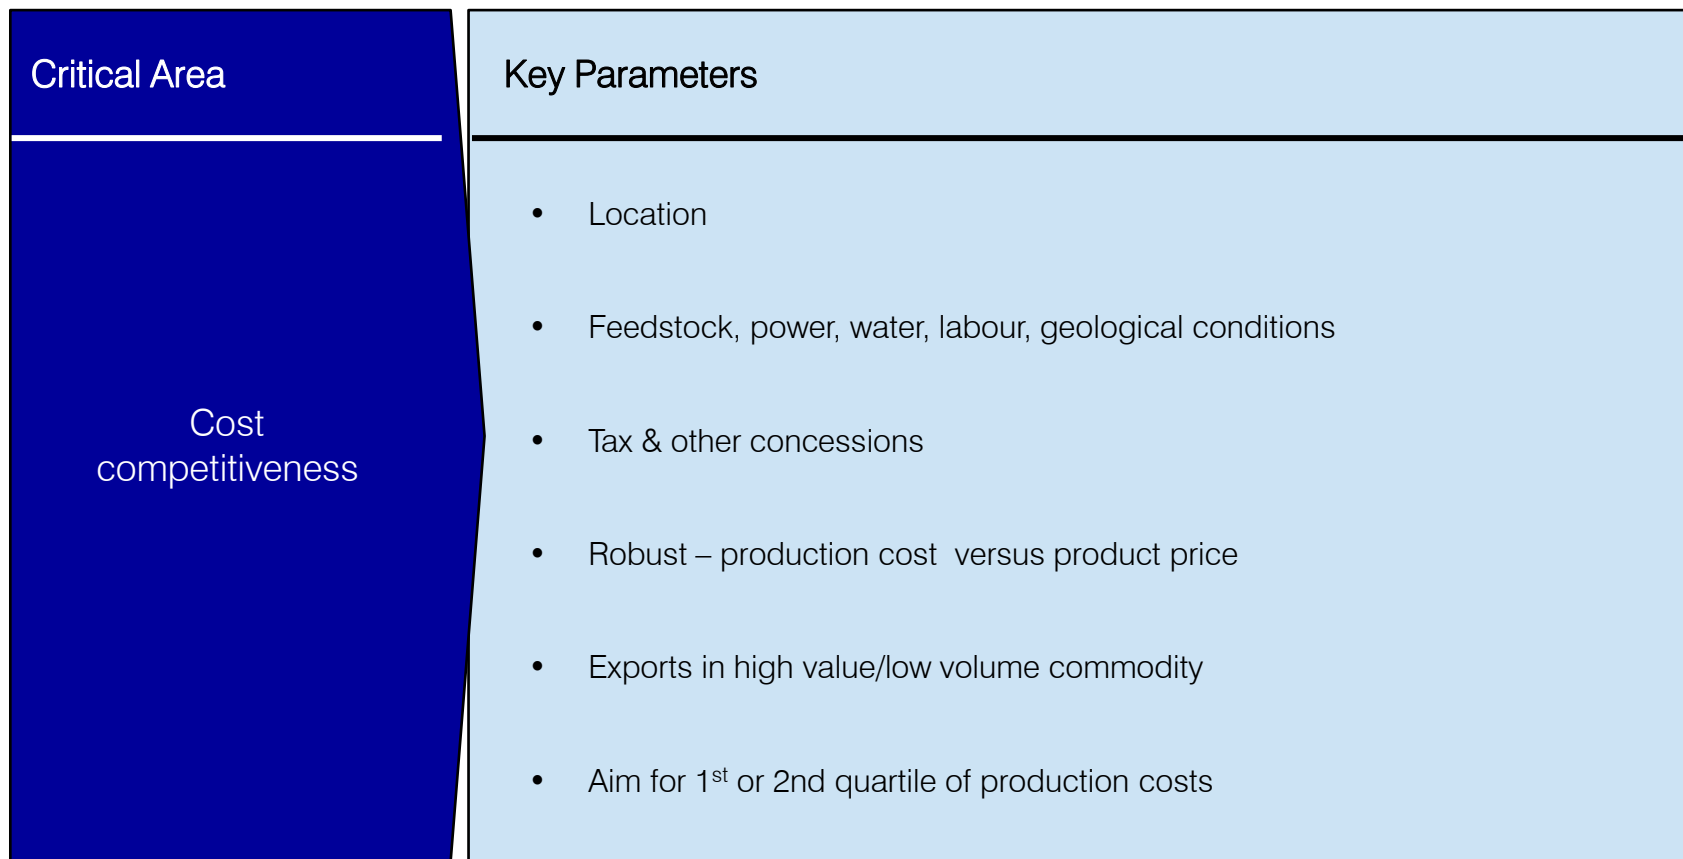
Critical Area

Cost competitiveness

Key Parameters

• Location

• Feedstock, power, water, labour, geological conditions

• Tax & other concessions

• Robust – production cost versus product price

• Exports in high value/low volume commodity

• Aim for 1$^{st}$ or 2nd quartile of production costs